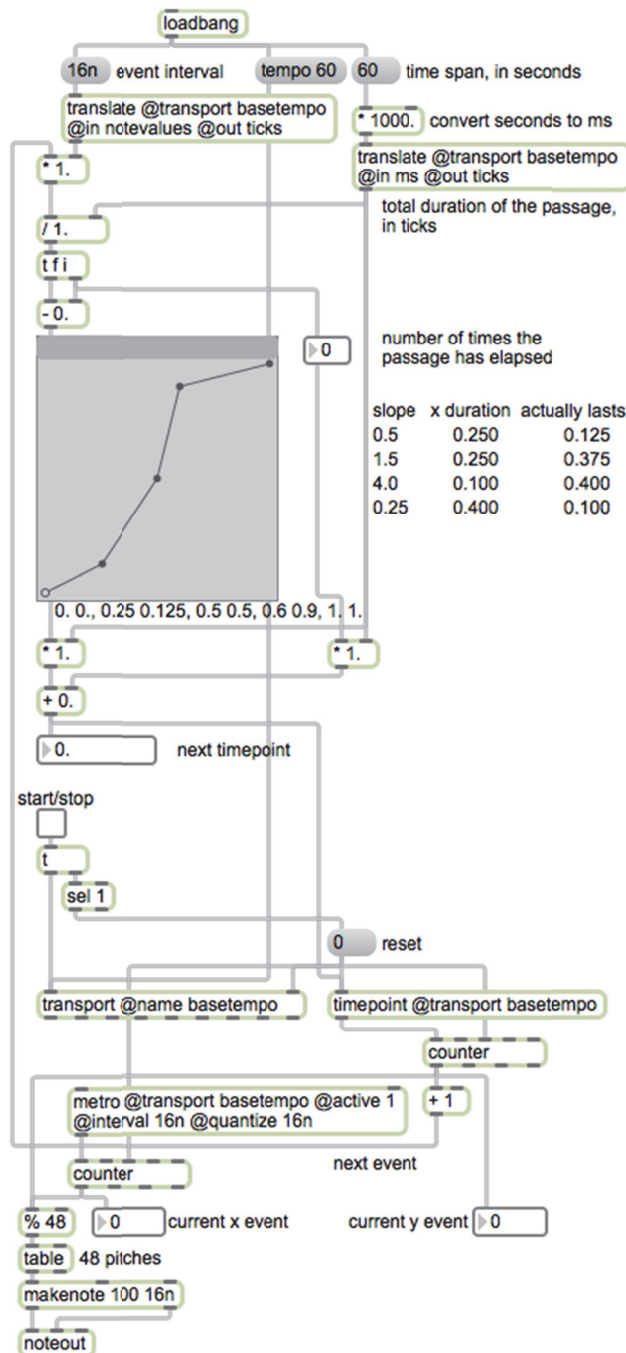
loadbang

16n event interval

tempo 60

60 time span, in seconds

translate @transport basetempo @in notevalues @out ticks

* 1000. convert seconds to ms

translate @transport basetempo @in ms @out ticks

total duration of the passage, in ticks

* 1.

/ 1.

t f i

- 0.

0

number of times the passage has elapsed

| slope | x duration | actually lasts |
|---|---|---|
| 0.5 | 0.250 | 0.125 |
| 1.5 | 0.250 | 0.375 |
| 4.0 | 0.100 | 0.400 |
| 0.25 | 0.400 | 0.100 |

0. 0., 0.25 0.125, 0.5 0.5, 0.6 0.9, 1. 1.

* 1.

* 1.

+ 0.

0.

next timepoint

start/stop

t

sel 1

0 reset

transport @name basetempo

timepoint @transport basetempo

counter

metro @transport basetempo @active 1 @interval 16n @quantize 16n

+ 1

next event

counter

% 48

0 current x event

current y event 0

table 48 pitches

makenote 100 16n

noteout